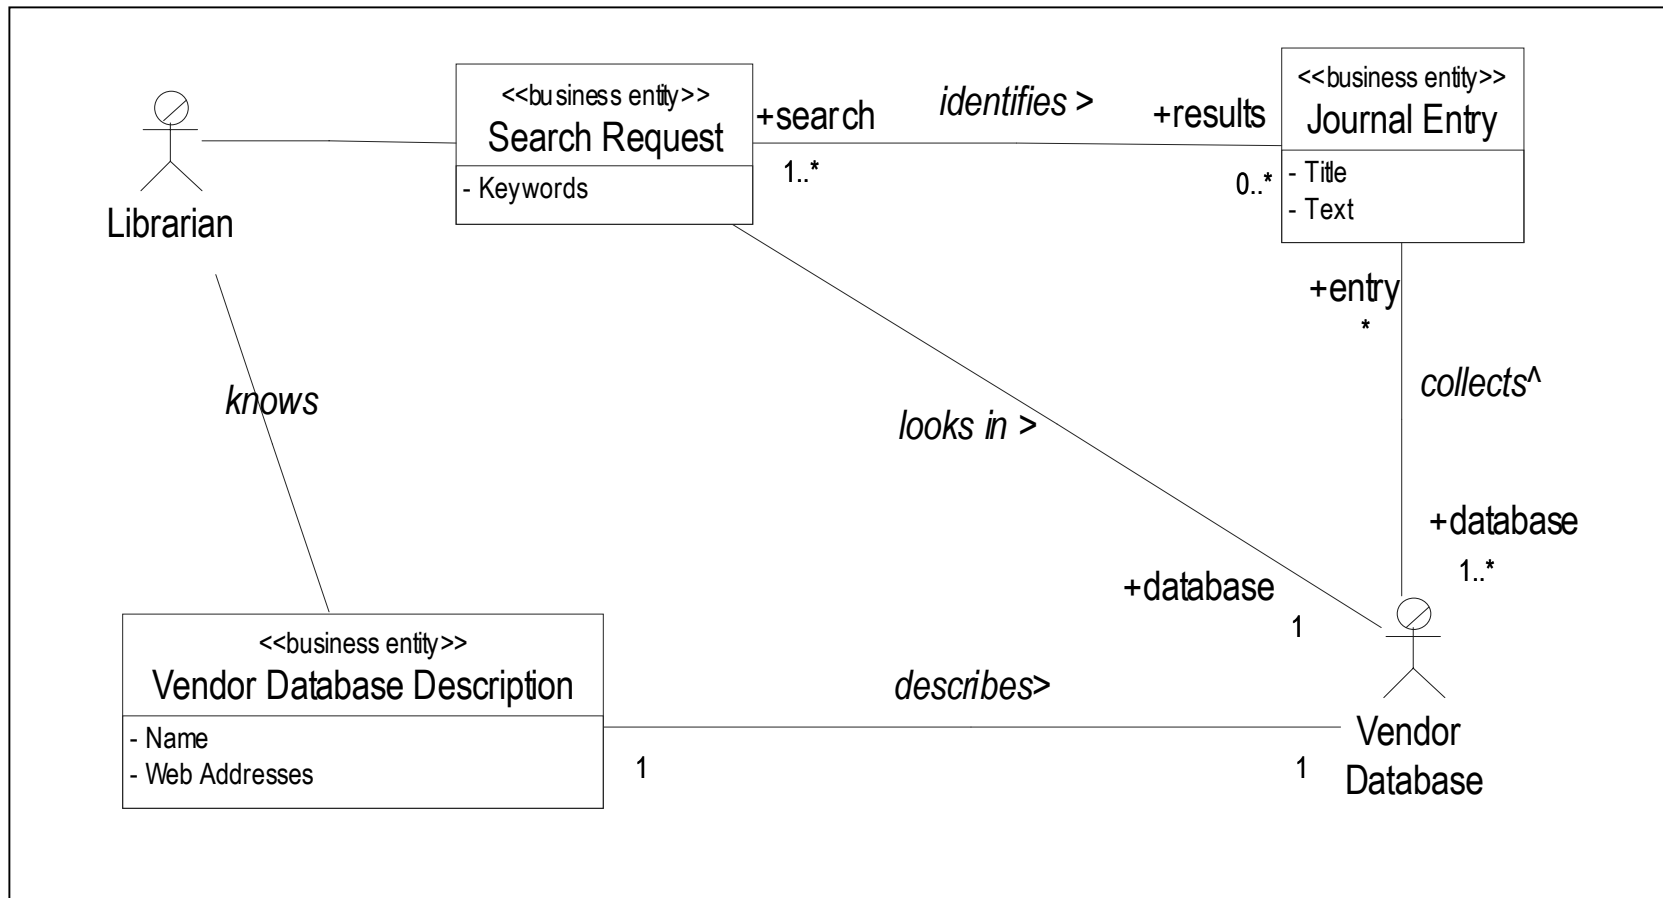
Librarian

<<business entity>>
Search Request
- Keywords

+search
1..*

identifies >

+results
0..*

<<business entity>>
Journal Entry
- Title
- Text

+entry
*

collects^

+database
1..*

knows

looks in >

+database
1

<<business entity>>
Vendor Database Description
- Name
- Web Addresses

describes>

1

1

Vendor Database